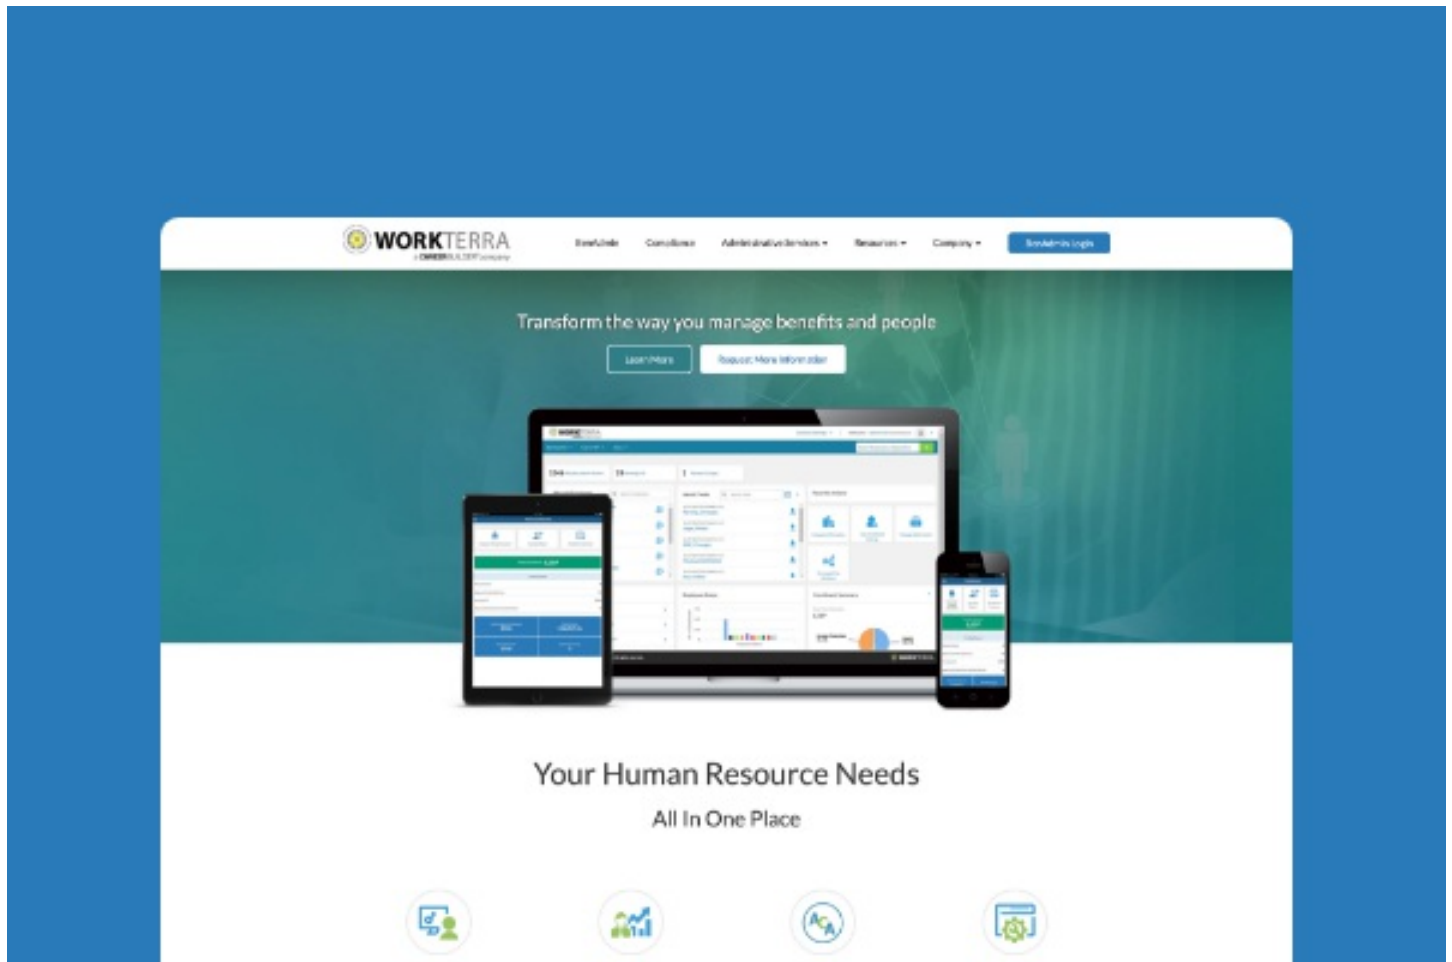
WORKTERRA
a CAREERBUILDER company

BenAdmin Compliance Administrative Services ▾ Resources ▾ Company ▾ BenAdmin Login

Transform the way you manage benefits and people

Learn More Request More Information

Your Human Resource Needs

All In One Place